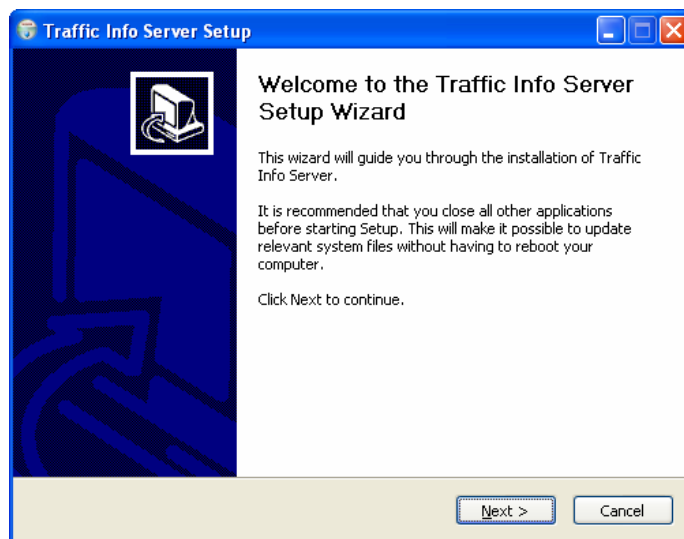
Traffic Info Server Setup

Welcome to the Traffic Info Server Setup Wizard

This wizard will guide you through the installation of Traffic Info Server.

It is recommended that you close all other applications before starting Setup. This will make it possible to update relevant system files without having to reboot your computer.

Click Next to continue.

Next >

Cancel